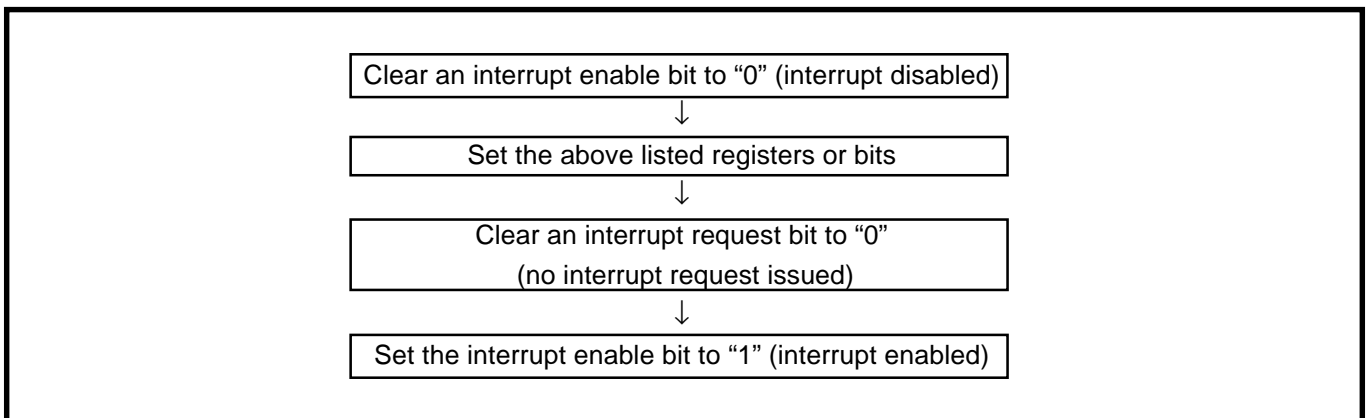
Clear an interrupt enable bit to “0” (interrupt disabled)
↓
Set the above listed registers or bits
↓
Clear an interrupt request bit to “0”
(no interrupt request issued)
↓
Set the interrupt enable bit to “1” (interrupt enabled)